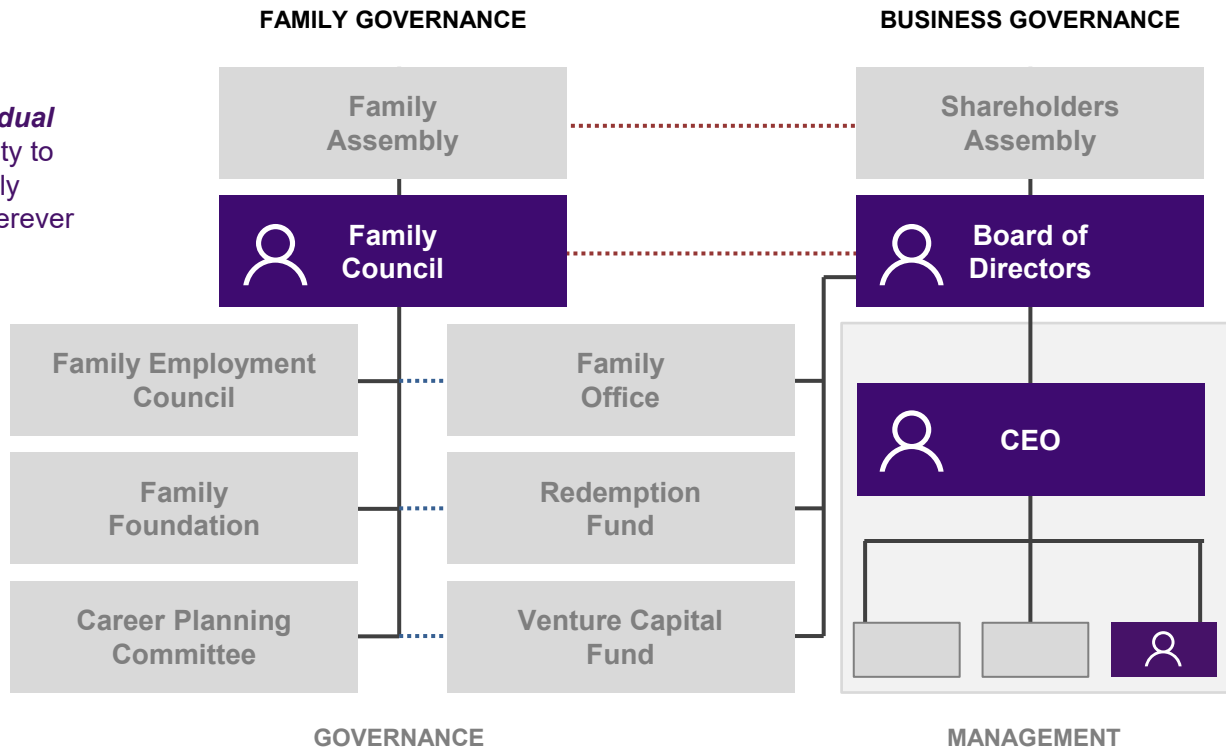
FAMILY GOVERNANCE

BUSINESS GOVERNANCE

dual
ty to
ly
erever

Family Assembly

Shareholders Assembly

Family Council

Board of Directors

Family Employment Council

Family Office

CEO

Family Foundation

Redemption Fund

Career Planning Committee

Venture Capital Fund

GOVERNANCE

MANAGEMENT